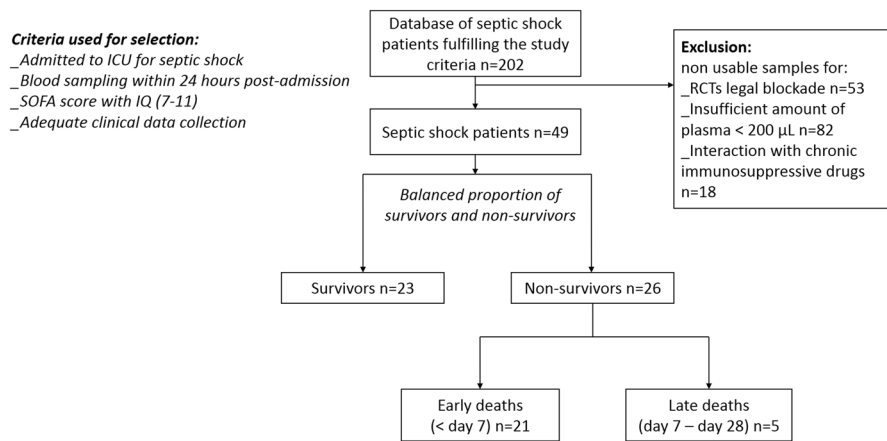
Criteria used for selection:
_Admitted to ICU for septic shock
_Blood sampling within 24 hours post-admission
_SOFA score with IQ (7-11)
_Adequate clinical data collection

Database of septic shock patients fulfilling the study criteria n=202

Exclusion:
non usable samples for:
_RCTs legal blockade n=53
_Insufficient amount of plasma < 200 µL n=82
_Interaction with chronic immunosuppressive drugs n=18

Septic shock patients n=49

Balanced proportion of survivors and non-survivors

Survivors n=23

Non-survivors n=26

Early deaths (< day 7) n=21

Late deaths (day 7 – day 28) n=5